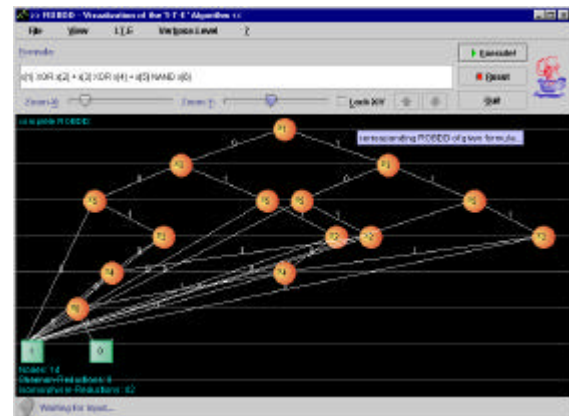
:: ROBDD - Visualization of the 'I-T-E' Algorithm ::

File View I-T-E Verbose Level ?

Formula:

x[1] XOR x[2] + x[3] XOR x[4] + x[5] NAND x[6]

Execute!

Reset

Quit

Zoom X: Zoom Y: Lock X/Y

complete ROBDD

corresponding ROBDD of given formula...

x1

x2

x2

x3

x3

x3

x3

x4

x4

x4

x4

x5

x5

x6

1

0

Nodes: 14

Shannon-Reductions: 8

Isomorphism-Reductions: 42

Waiting for input...